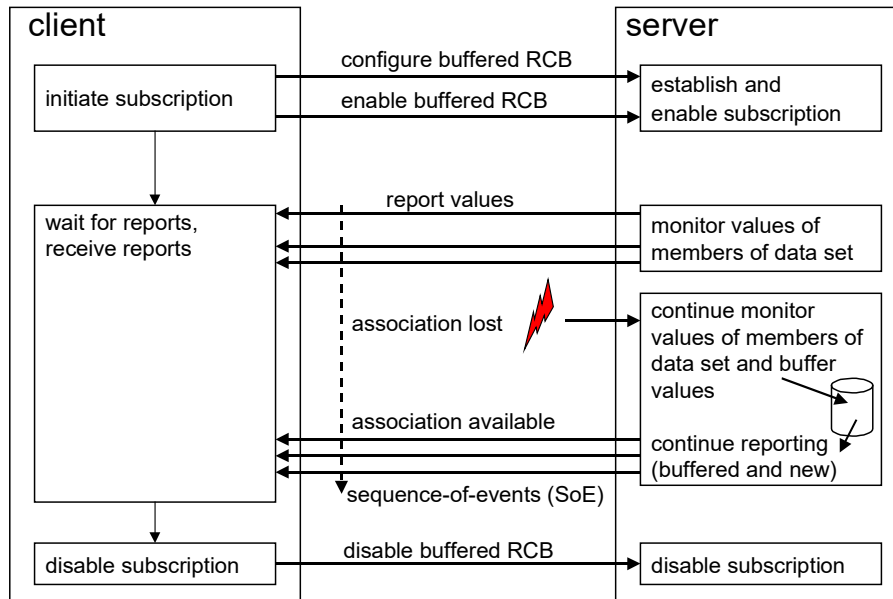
client

server

configure buffered RCB

initiate subscription

enable buffered RCB

establish and enable subscription

report values

wait for reports, receive reports

monitor values of members of data set

association lost

continue monitor values of members of data set and buffer values

association available

continue reporting (buffered and new)

sequence-of-events (SoE)

disable subscription

disable buffered RCB

disable subscription